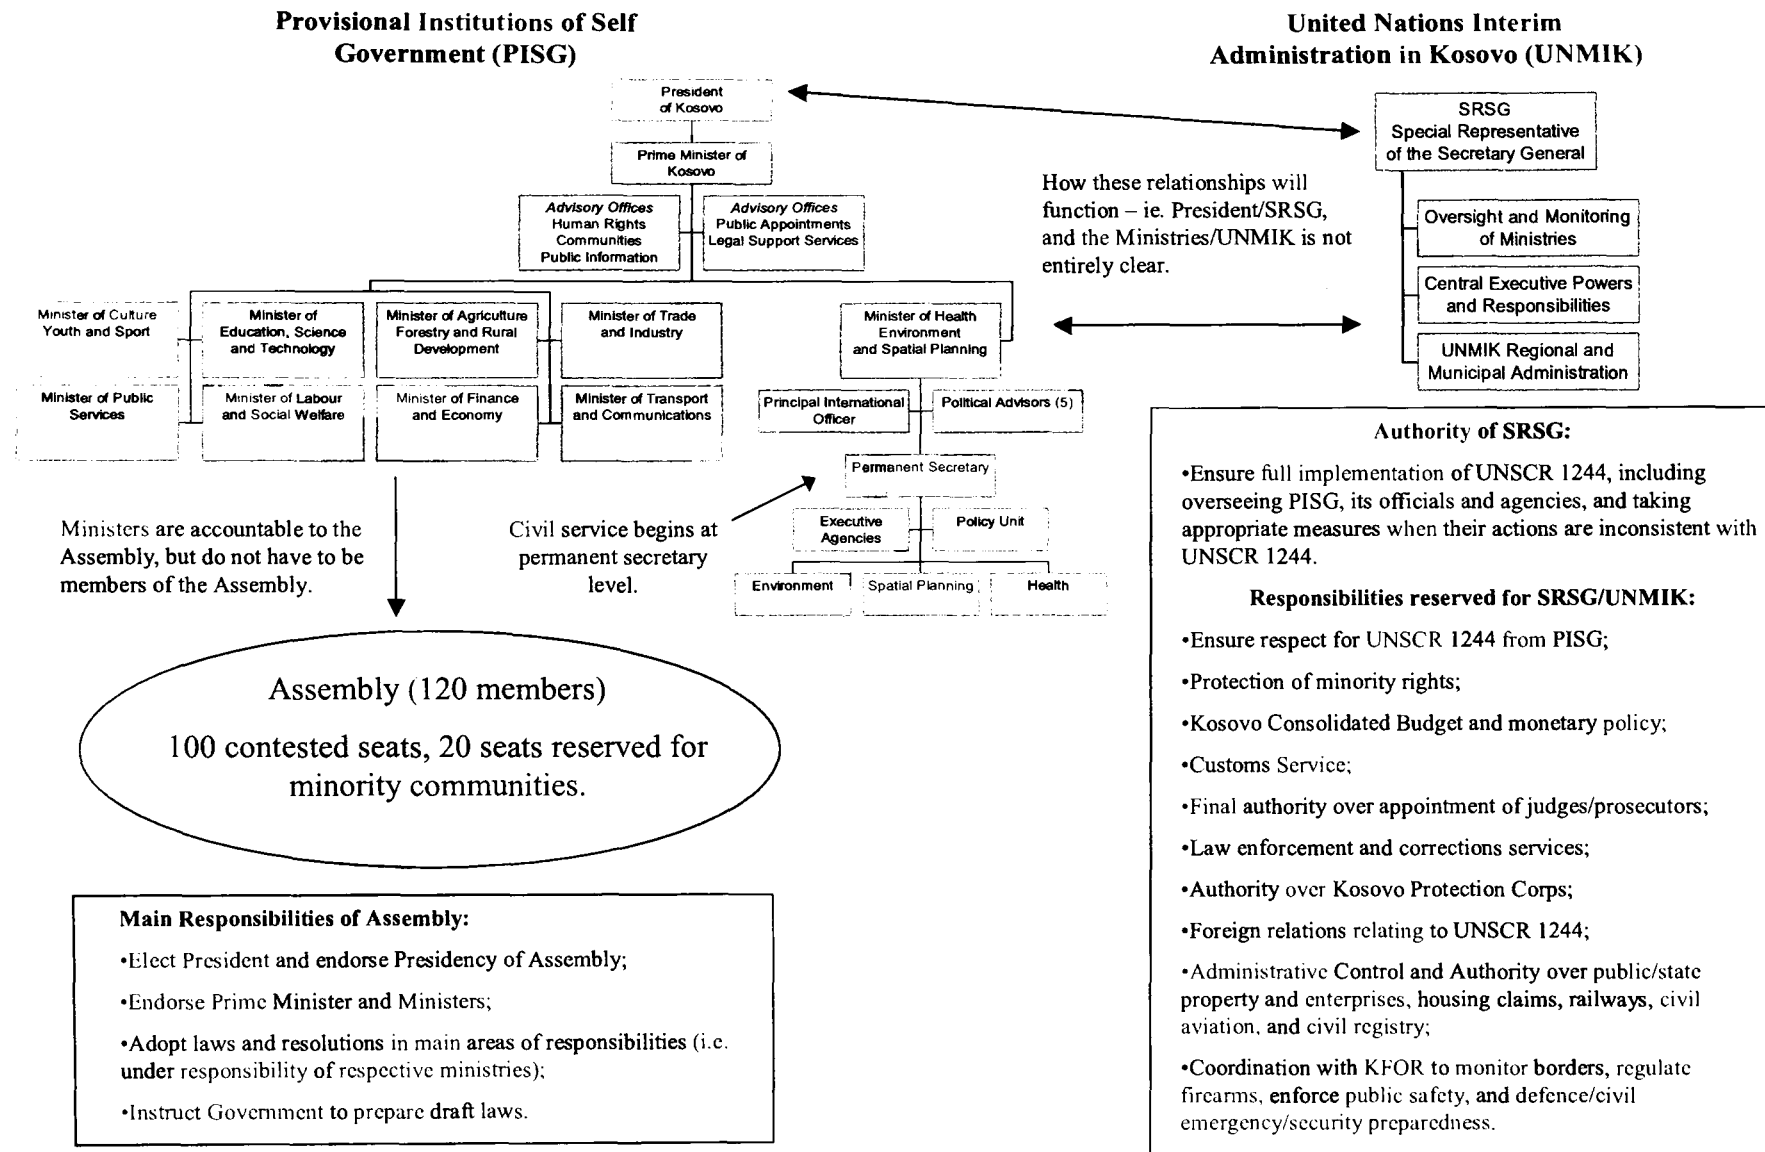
Provisional Institutions of Self Government (PISG)

United Nations Interim Administration in Kosovo (UNMIK)

President of Kosovo

Prime Minister of Kosovo

Advisory Offices
Human Rights
Communities
Public Information

Advisory Offices
Public Appointments
Legal Support Services

Minister of Culture Youth and Sport

Minister of Education, Science and Technology

Minister of Agriculture Forestry and Rural Development

Minister of Trade and Industry

Minister of Health Environment and Spatial Planning

Minister of Public Services

Minister of Labour and Social Welfare

Minister of Finance and Economy

Minister of Transport and Communications

Principal International Officer

Political Advisors (5)

Permanent Secretary

Executive Agencies

Policy Unit

Environment

Spatial Planning

Health

How these relationships will function – ie. President/SRSG, and the Ministries/UNMIK is not entirely clear.

SRSG
Special Representative of the Secretary General

Oversight and Monitoring of Ministries

Central Executive Powers and Responsibilities

UNMIK Regional and Municipal Administration

Ministers are accountable to the Assembly, but do not have to be members of the Assembly.

Civil service begins at permanent secretary level.

Assembly (120 members)

100 contested seats, 20 seats reserved for minority communities.

Main Responsibilities of Assembly:

•Elect President and endorse Presidency of Assembly;

•Endorse Prime Minister and Ministers;

•Adopt laws and resolutions in main areas of responsibilities (i.e. under responsibility of respective ministries);

•Instruct Government to prepare draft laws.

Authority of SRSG:

•Ensure full implementation of UNSCR 1244, including overseeing PISG, its officials and agencies, and taking appropriate measures when their actions are inconsistent with UNSCR 1244.

Responsibilities reserved for SRSG/UNMIK:

•Ensure respect for UNSCR 1244 from PISG;

•Protection of minority rights;

•Kosovo Consolidated Budget and monetary policy;

•Customs Service;

•Final authority over appointment of judges/prosecutors;

•Law enforcement and corrections services;

•Authority over Kosovo Protection Corps;

•Foreign relations relating to UNSCR 1244;

•Administrative Control and Authority over public/state property and enterprises, housing claims, railways, civil aviation, and civil registry;

•Coordination with KFOR to monitor borders, regulate firearms, enforce public safety, and defence/civil emergency/security preparedness.